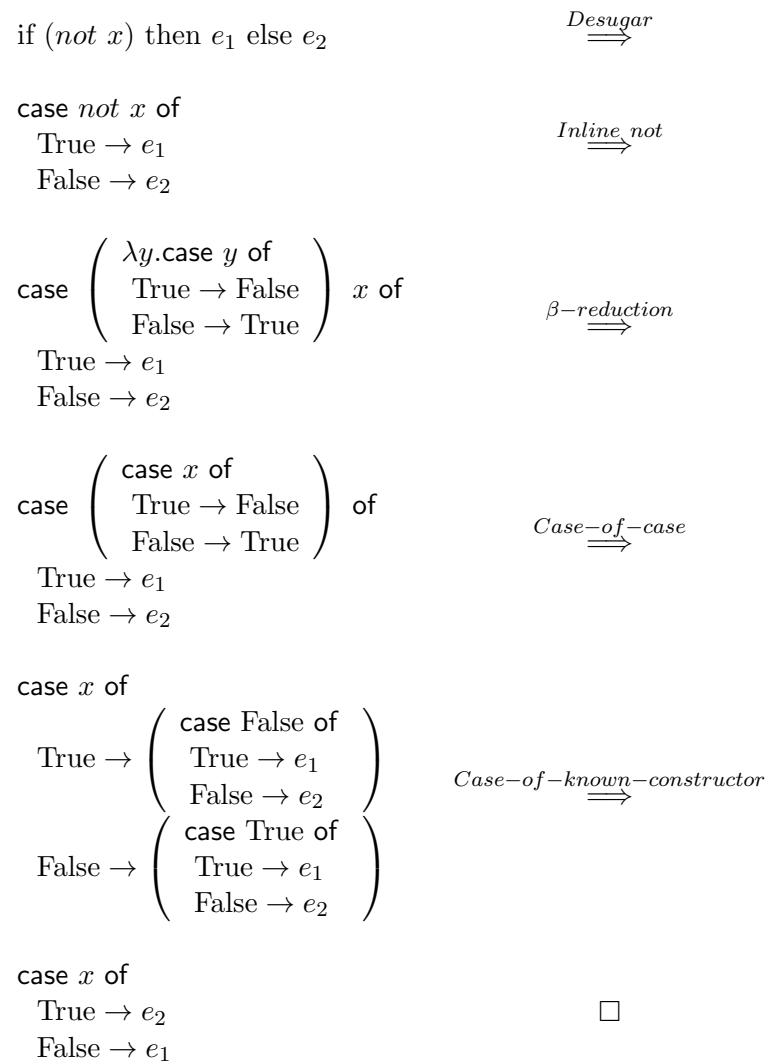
if $(not\ x)$ then $e_1$ else $e_2$ $\stackrel{Desugar}{\Longrightarrow}$

case $not\ x$ of
$\text{True} \rightarrow e_1$
$\text{False} \rightarrow e_2$ $\stackrel{Inline\ not}{\Longrightarrow}$

case $\left( \begin{array}{l} \lambda y.\text{case } y \text{ of} \\ \text{True} \rightarrow \text{False} \\ \text{False} \rightarrow \text{True} \end{array} \right)$ $x$ of
$\text{True} \rightarrow e_1$
$\text{False} \rightarrow e_2$ $\stackrel{\beta-reduction}{\Longrightarrow}$

case $\left( \begin{array}{l} \text{case } x \text{ of} \\ \text{True} \rightarrow \text{False} \\ \text{False} \rightarrow \text{True} \end{array} \right)$ of
$\text{True} \rightarrow e_1$
$\text{False} \rightarrow e_2$ $\stackrel{Case-of-case}{\Longrightarrow}$

case $x$ of
$\text{True} \rightarrow \left( \begin{array}{l} \text{case False of} \\ \text{True} \rightarrow e_1 \\ \text{False} \rightarrow e_2 \end{array} \right)$
$\text{False} \rightarrow \left( \begin{array}{l} \text{case True of} \\ \text{True} \rightarrow e_1 \\ \text{False} \rightarrow e_2 \end{array} \right)$ $\stackrel{Case-of-known-constructor}{\Longrightarrow}$

case $x$ of
$\text{True} \rightarrow e_2$
$\text{False} \rightarrow e_1$ $\square$